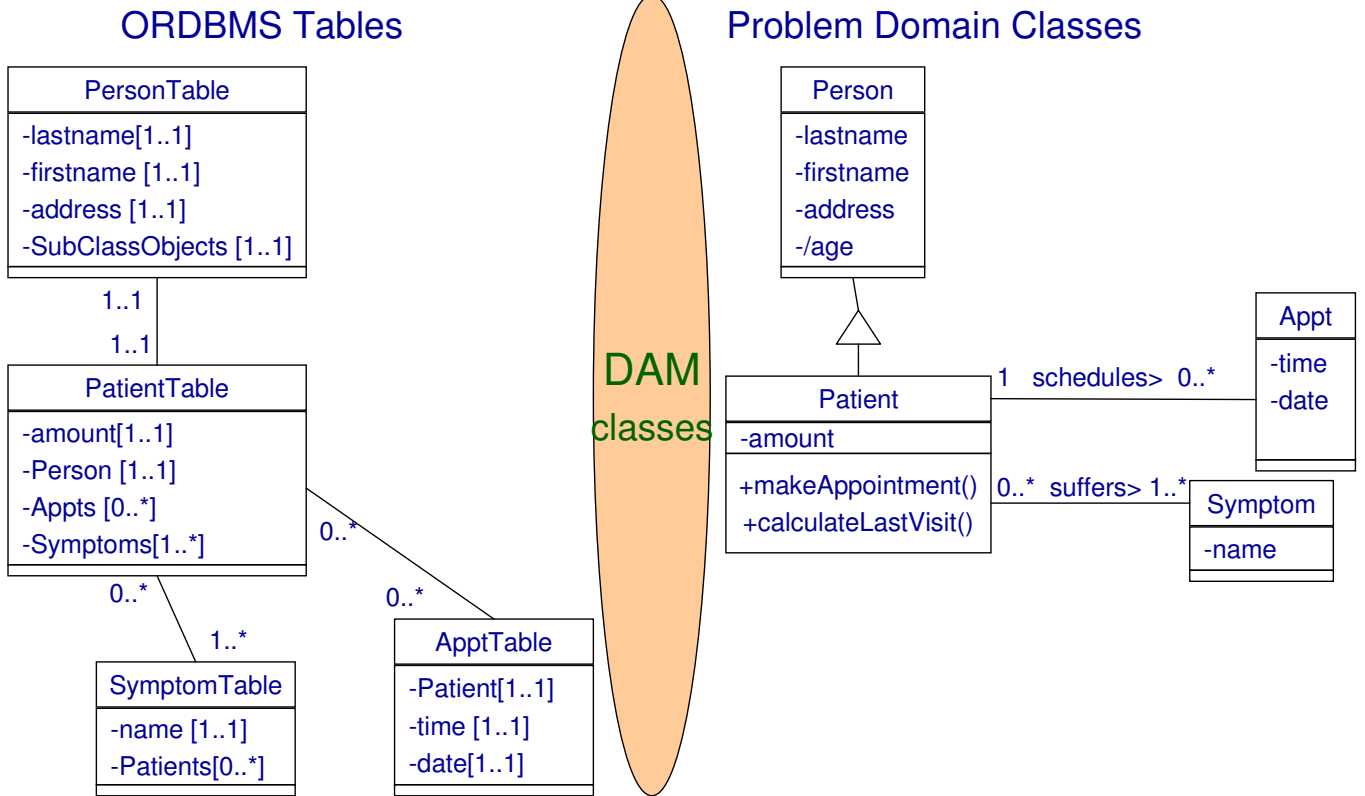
ORDBMS Tables

PersonTable
-lastname[1..1]
-firstname [1..1]
-address [1..1]
-SubClassObjects [1..1]

1..1

1..1

PatientTable
-amount[1..1]
-Person [1..1]
-Appts [0..*]
-Symptoms[1..*]

0..*

0..*

0..*

1..*

SymptomTable
-name [1..1]
-Patients[0..*]

ApptTable
-Patient[1..1]
-time [1..1]
-date[1..1]

DAM
classes

Problem Domain Classes

Person
-lastname
-firstname
-address
-/age

Appt
-time
-date

1 schedules> 0..*

Patient
-amount
+makeAppointment()
+calculateLastVisit()

0..* suffers> 1..*

Symptom
-name